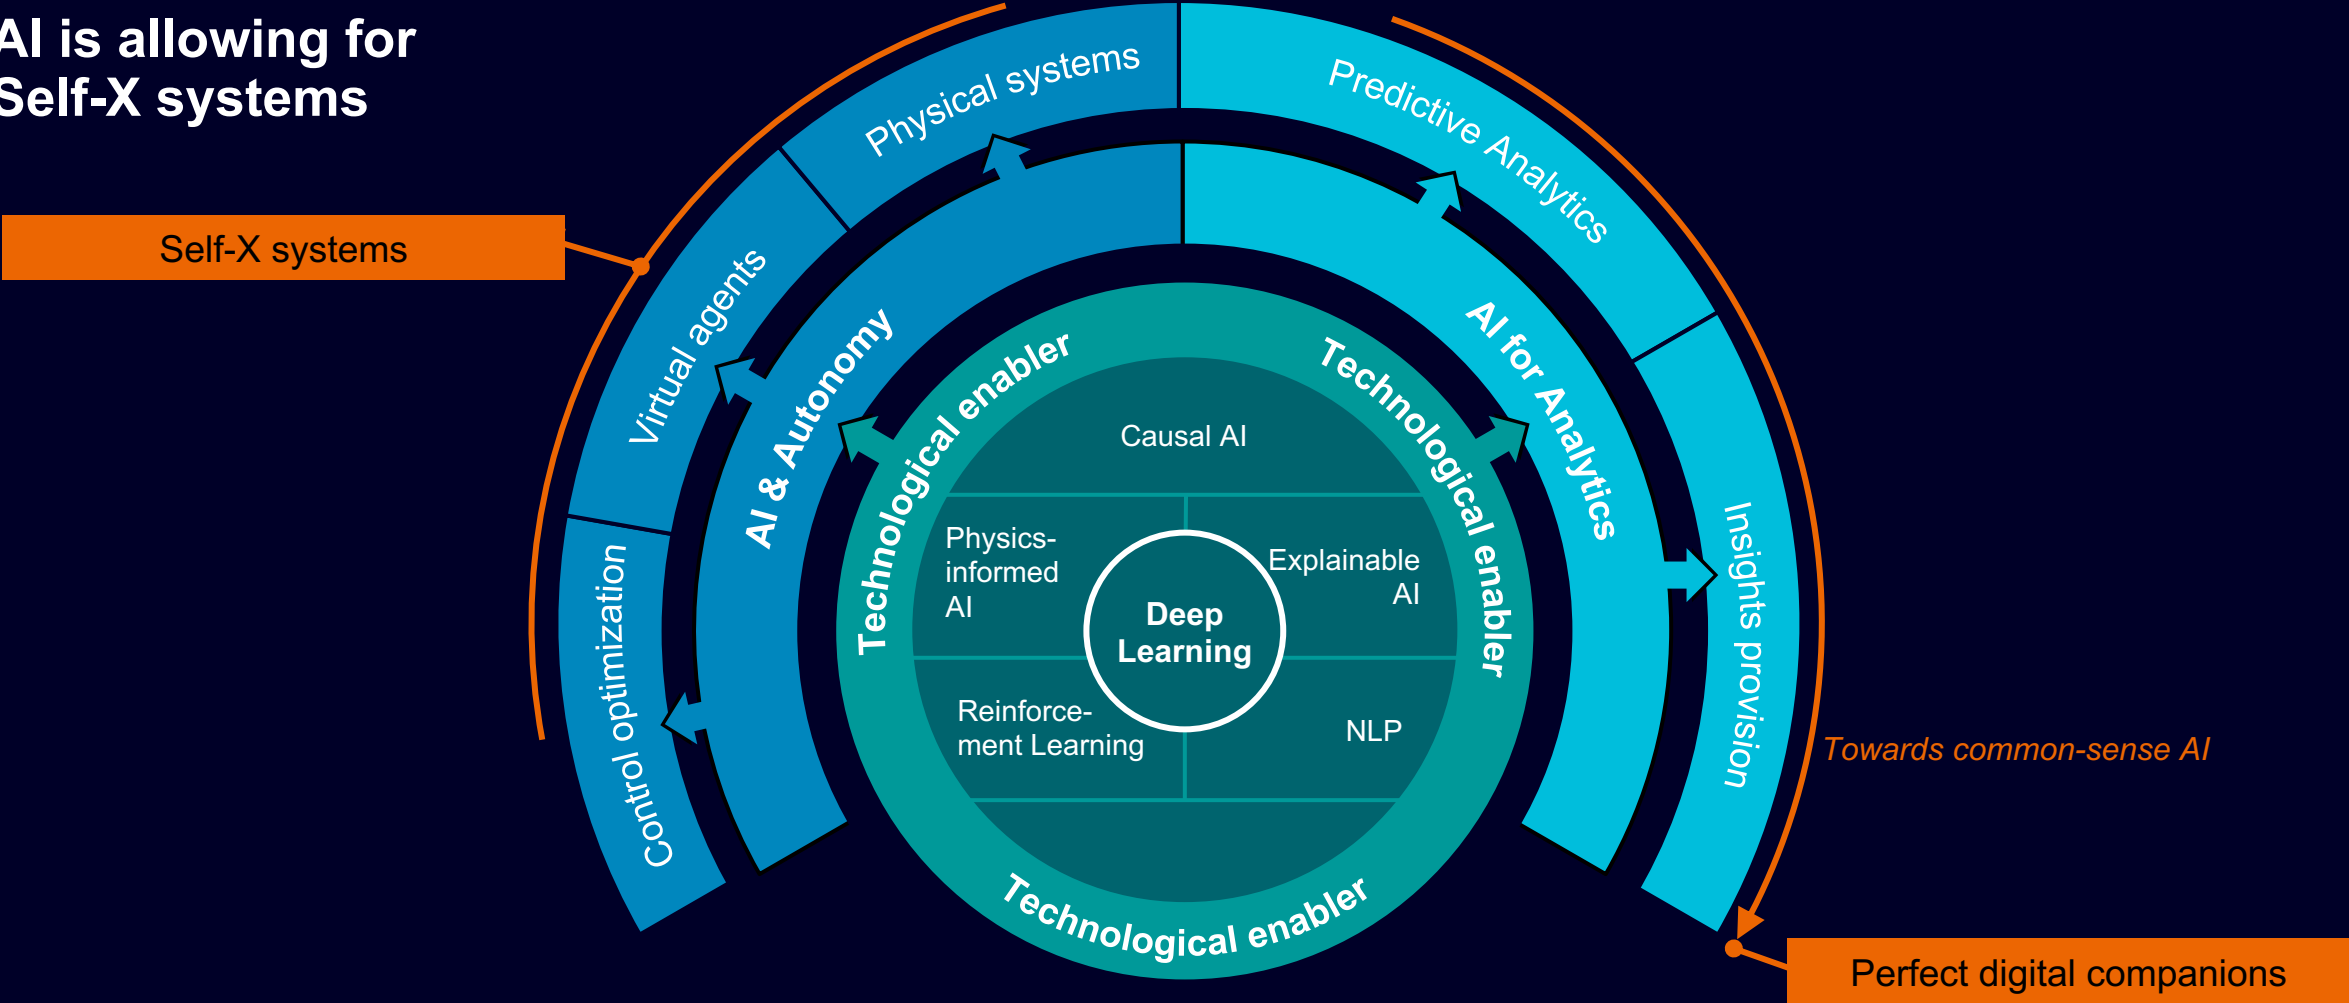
AI is allowing for Self-X systems

Self-X systems

Virtual agents

Physical systems

Predictive Analytics

Control optimization

AI & Autonomy

AI for Analytics

Insights provision

Technological enabler

Technological enabler

Causal AI

Physics-informed AI

Explainable AI

Deep Learning

Reinforcement Learning

NLP

Technological enabler

Towards common-sense AI

Perfect digital companions